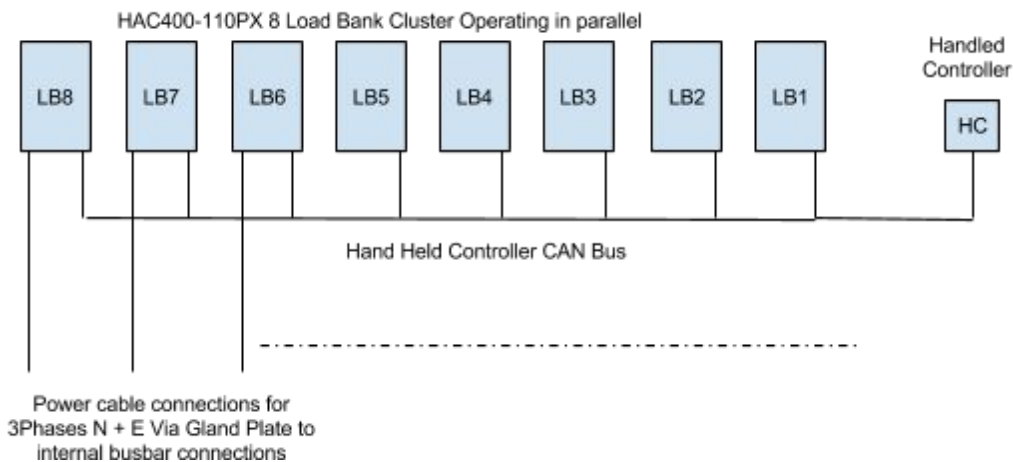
HAC400-110PX 8 Load Bank Cluster Operating in parallel

LB8

LB7

LB6

LB5

LB4

LB3

LB2

LB1

Handled Controller

HC

Hand Held Controller CAN Bus

Power cable connections for 3Phases N + E Via Gland Plate to internal busbar connections